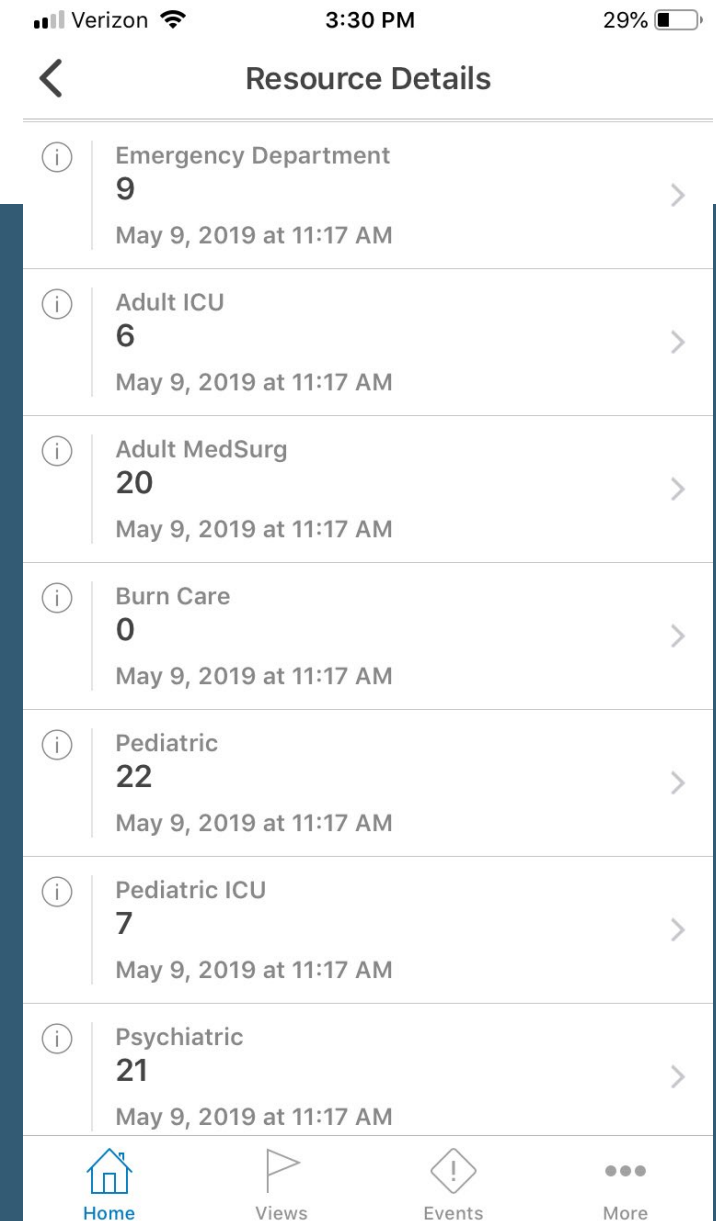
Verizon 3:30 PM 29%

Resource Details

Emergency Department
9
May 9, 2019 at 11:17 AM

Adult ICU
6
May 9, 2019 at 11:17 AM

Adult MedSurg
20
May 9, 2019 at 11:17 AM

Burn Care
0
May 9, 2019 at 11:17 AM

Pediatric
22
May 9, 2019 at 11:17 AM

Pediatric ICU
7
May 9, 2019 at 11:17 AM

Psychiatric
21
May 9, 2019 at 11:17 AM

Home Views Events More